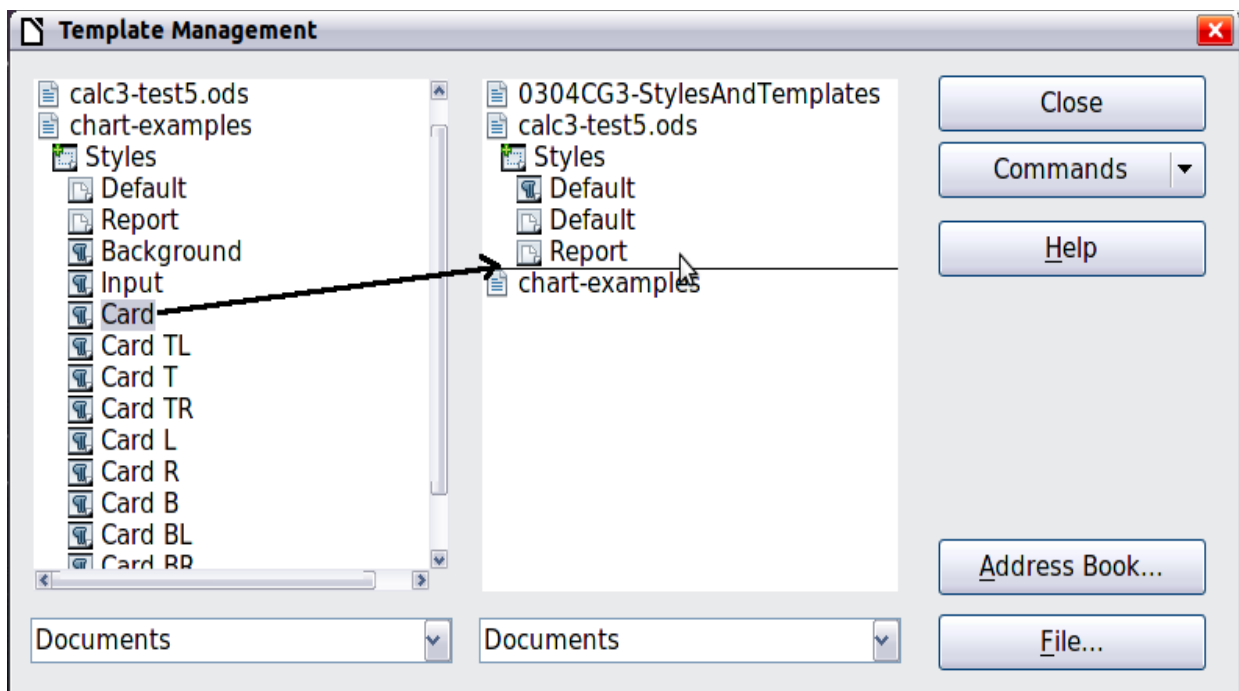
Template Management

calc3-test5.ods
chart-examples
Styles
Default
Report
Background
Input
Card
Card TL
Card T
Card TR
Card L
Card R
Card B
Card BL
Card BR

0304CG3-StylesAndTemplates
calc3-test5.ods
Styles
Default
Default
Report
chart-examples

Close
Commands
Help
Address Book...
File...

Documents
Documents